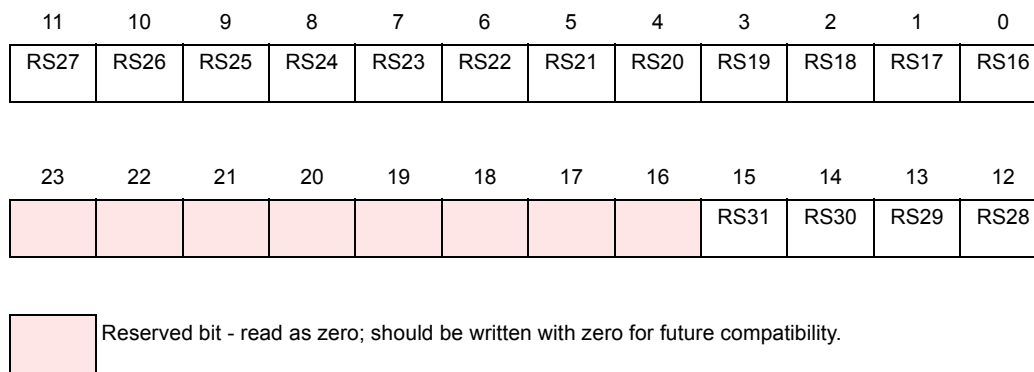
| 11 | 10 | 9 | 8 | 7 | 6 | 5 | 4 | 3 | 2 | 1 | 0 |
|---|---|---|---|---|---|---|---|---|---|---|---|
| RS27 | RS26 | RS25 | RS24 | RS23 | RS22 | RS21 | RS20 | RS19 | RS18 | RS17 | RS16 |

| 23 | 22 | 21 | 20 | 19 | 18 | 17 | 16 | 15 | 14 | 13 | 12 |
|---|---|---|---|---|---|---|---|---|---|---|---|
| | | | | | | | | RS31 | RS30 | RS29 | RS28 |

Reserved bit - read as zero; should be written with zero for future compatibility.